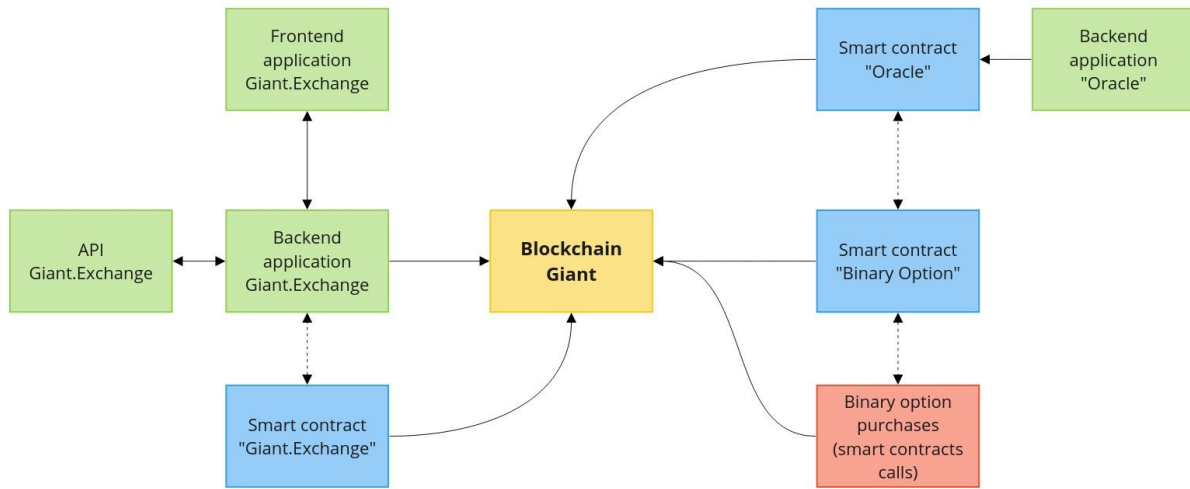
Frontend application Giant.Exchange

Smart contract "Oracle"

Backend application "Oracle"

API Giant.Exchange

Backend application Giant.Exchange

Blockchain Giant

Smart contract "Binary Option"

Smart contract "Giant.Exchange"

Binary option purchases (smart contracts calls)